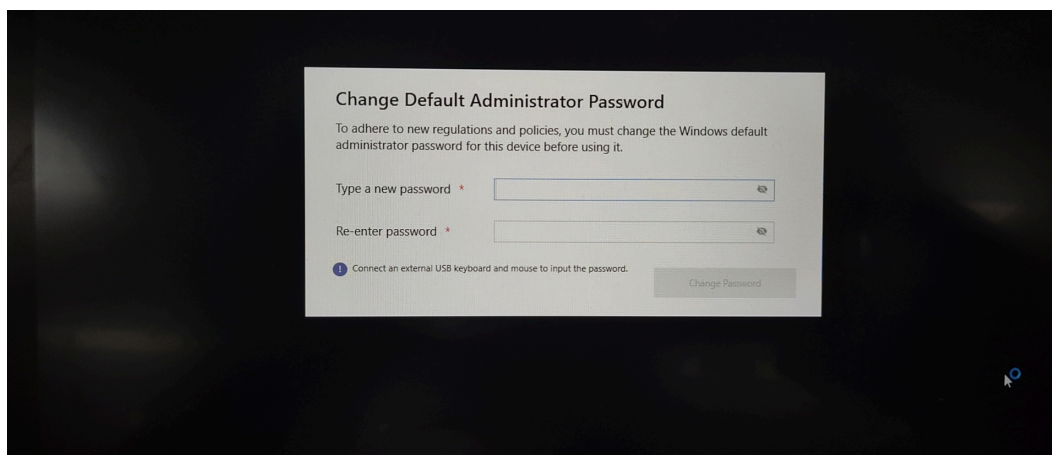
Change Default Administrator Password

To adhere to new regulations and policies, you must change the Windows default administrator password for this device before using it.

Type a new password *

Re-enter password *

Connect an external USB keyboard and mouse to input the password.

Change Password